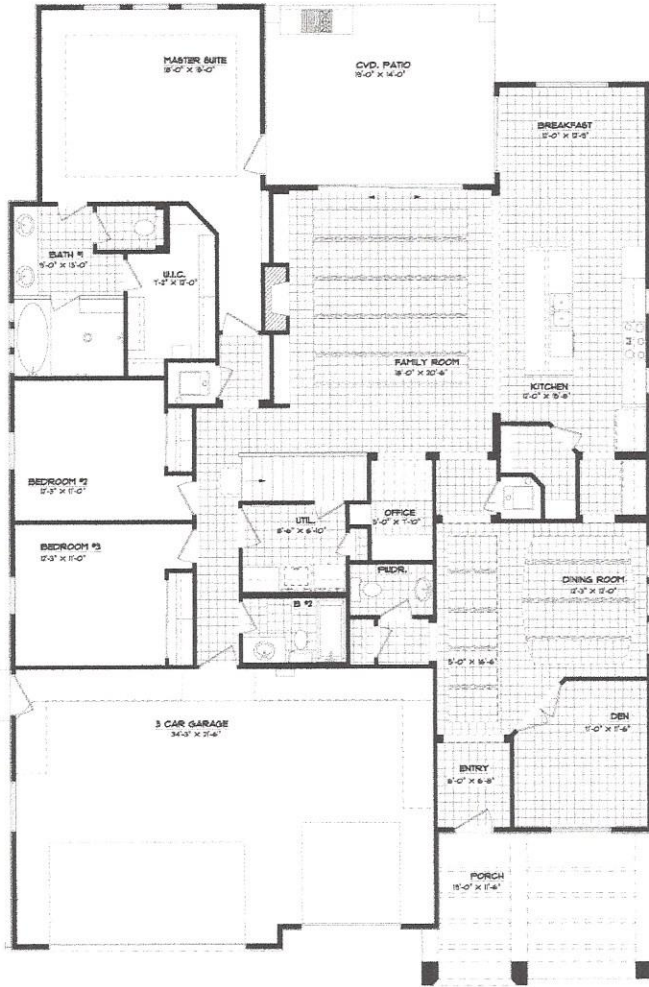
MASTER SUITE
18'-0" X 18'-0"

CVD. PATIO
18'-0" X 14'-0"

BREAKFAST
12'-0" X 12'-6"

BATH #1
9'-0" X 13'-0"

W.I.C.
7'-3" X 13'-0"

FAMILY ROOM
18'-0" X 20'-6"

KITCHEN
12'-0" X 15'-8"

BEDROOM #2
12'-3" X 11'-0"

OFFICE
9'-0" X 7'-10"

UTIL.
8'-6" X 6'-10"

BEDROOM #3
12'-3" X 11'-0"

PWDR.

DINING ROOM
12'-3" X 12'-0"

B #2

5'-0" X 16'-6"

3 CAR GARAGE
34'-3" X 21'-6"

DEN
11'-0" X 11'-6"

ENTRY
8'-0" X 6'-8"

PORCH
15'-0" X 11'-6"